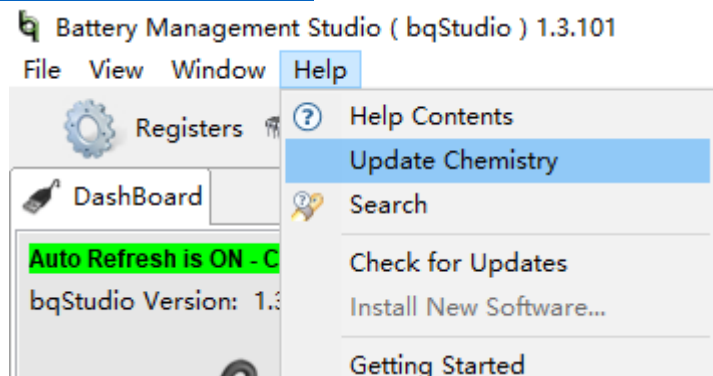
Battery Management Studio ( bqStudio ) 1.3.101
File View Window Help
Registers
DashBoard
Auto Refresh is ON - C
bqStudio Version: 1.3
Help Contents
Update Chemistry
Search
Check for Updates
Install New Software...
Getting Started